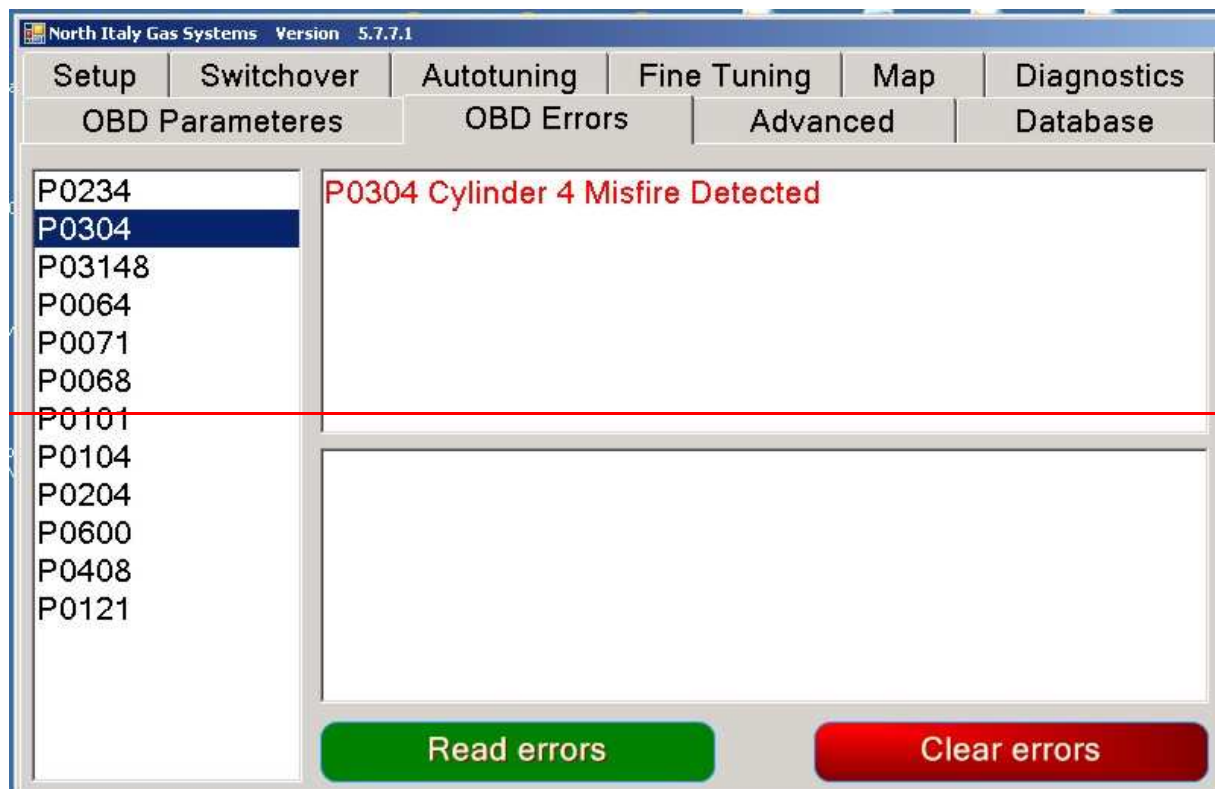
North Italy Gas Systems Version 5.7.7.1

Setup | Switchover | Autotuning | Fine Tuning | Map | Diagnostics
OBD Parameteres | OBD Errors | Advanced | Database

P0234
P0304
P03148
P0064
P0071
P0068
P0101
P0104
P0204
P0600
P0408
P0121

P0304 Cylinder 4 Misfire Detected

Read errors
Clear errors